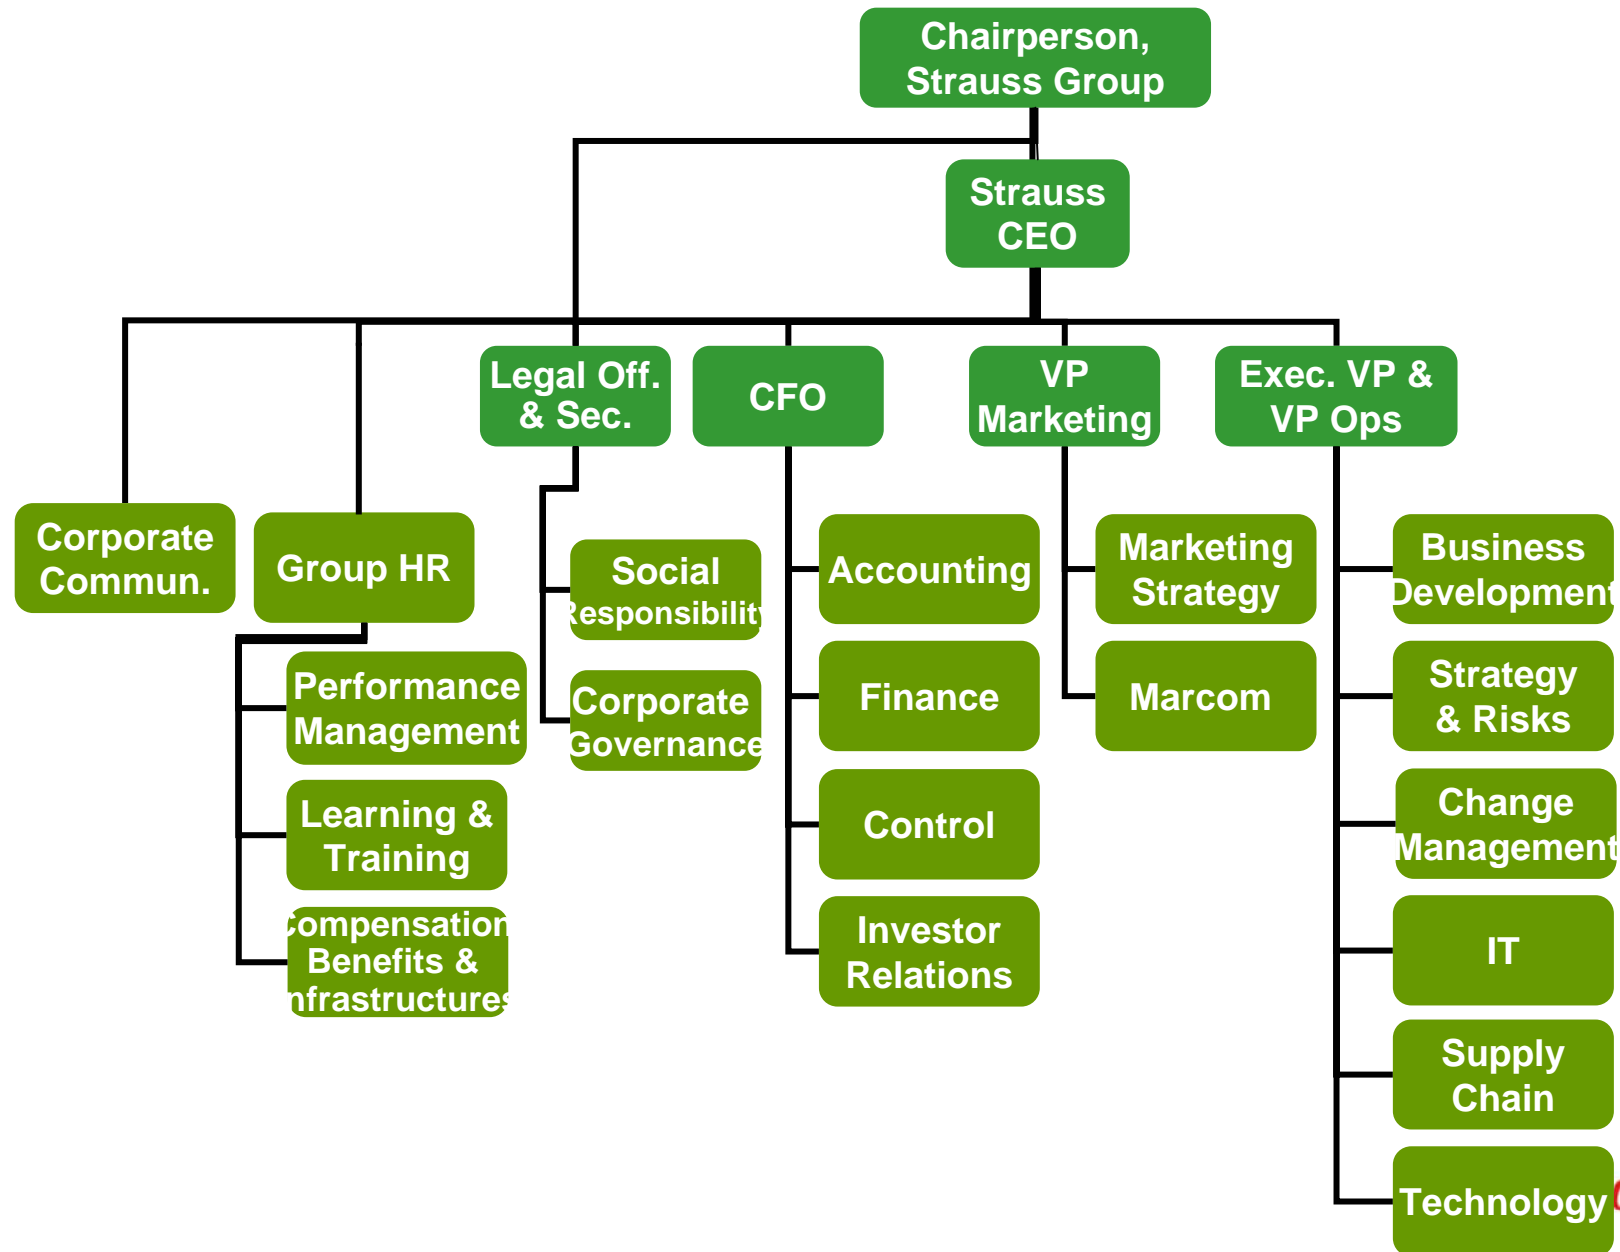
Chairperson, Strauss Group

Strauss CEO

Corporate Commun.

Group HR

Legal Off. & Sec.

CFO

VP Marketing

Exec. VP & VP Ops

Performance Management

Learning & Training

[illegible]ompensation Benefits & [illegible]nfrastructure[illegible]

Social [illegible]esponsibilit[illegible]

Corporate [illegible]overnance

Accounting

Finance

Control

Investor Relations

Marketing Strategy

Marcom

Business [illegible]evelopment

Strategy & Risks

Change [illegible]anagement

IT

Supply Chain

Technology